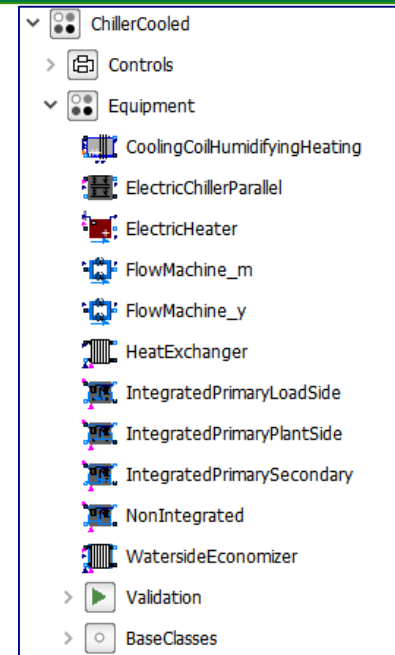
ChillerCooled
Controls
Equipment
CoolingCoilHumidifyingHeating
ElectricChillerParallel
ElectricHeater
FlowMachine_m
FlowMachine_y
HeatExchanger
IntegratedPrimaryLoadSide
IntegratedPrimaryPlantSide
IntegratedPrimarySecondary
NonIntegrated
WatersideEconomizer
Validation
BaseClasses